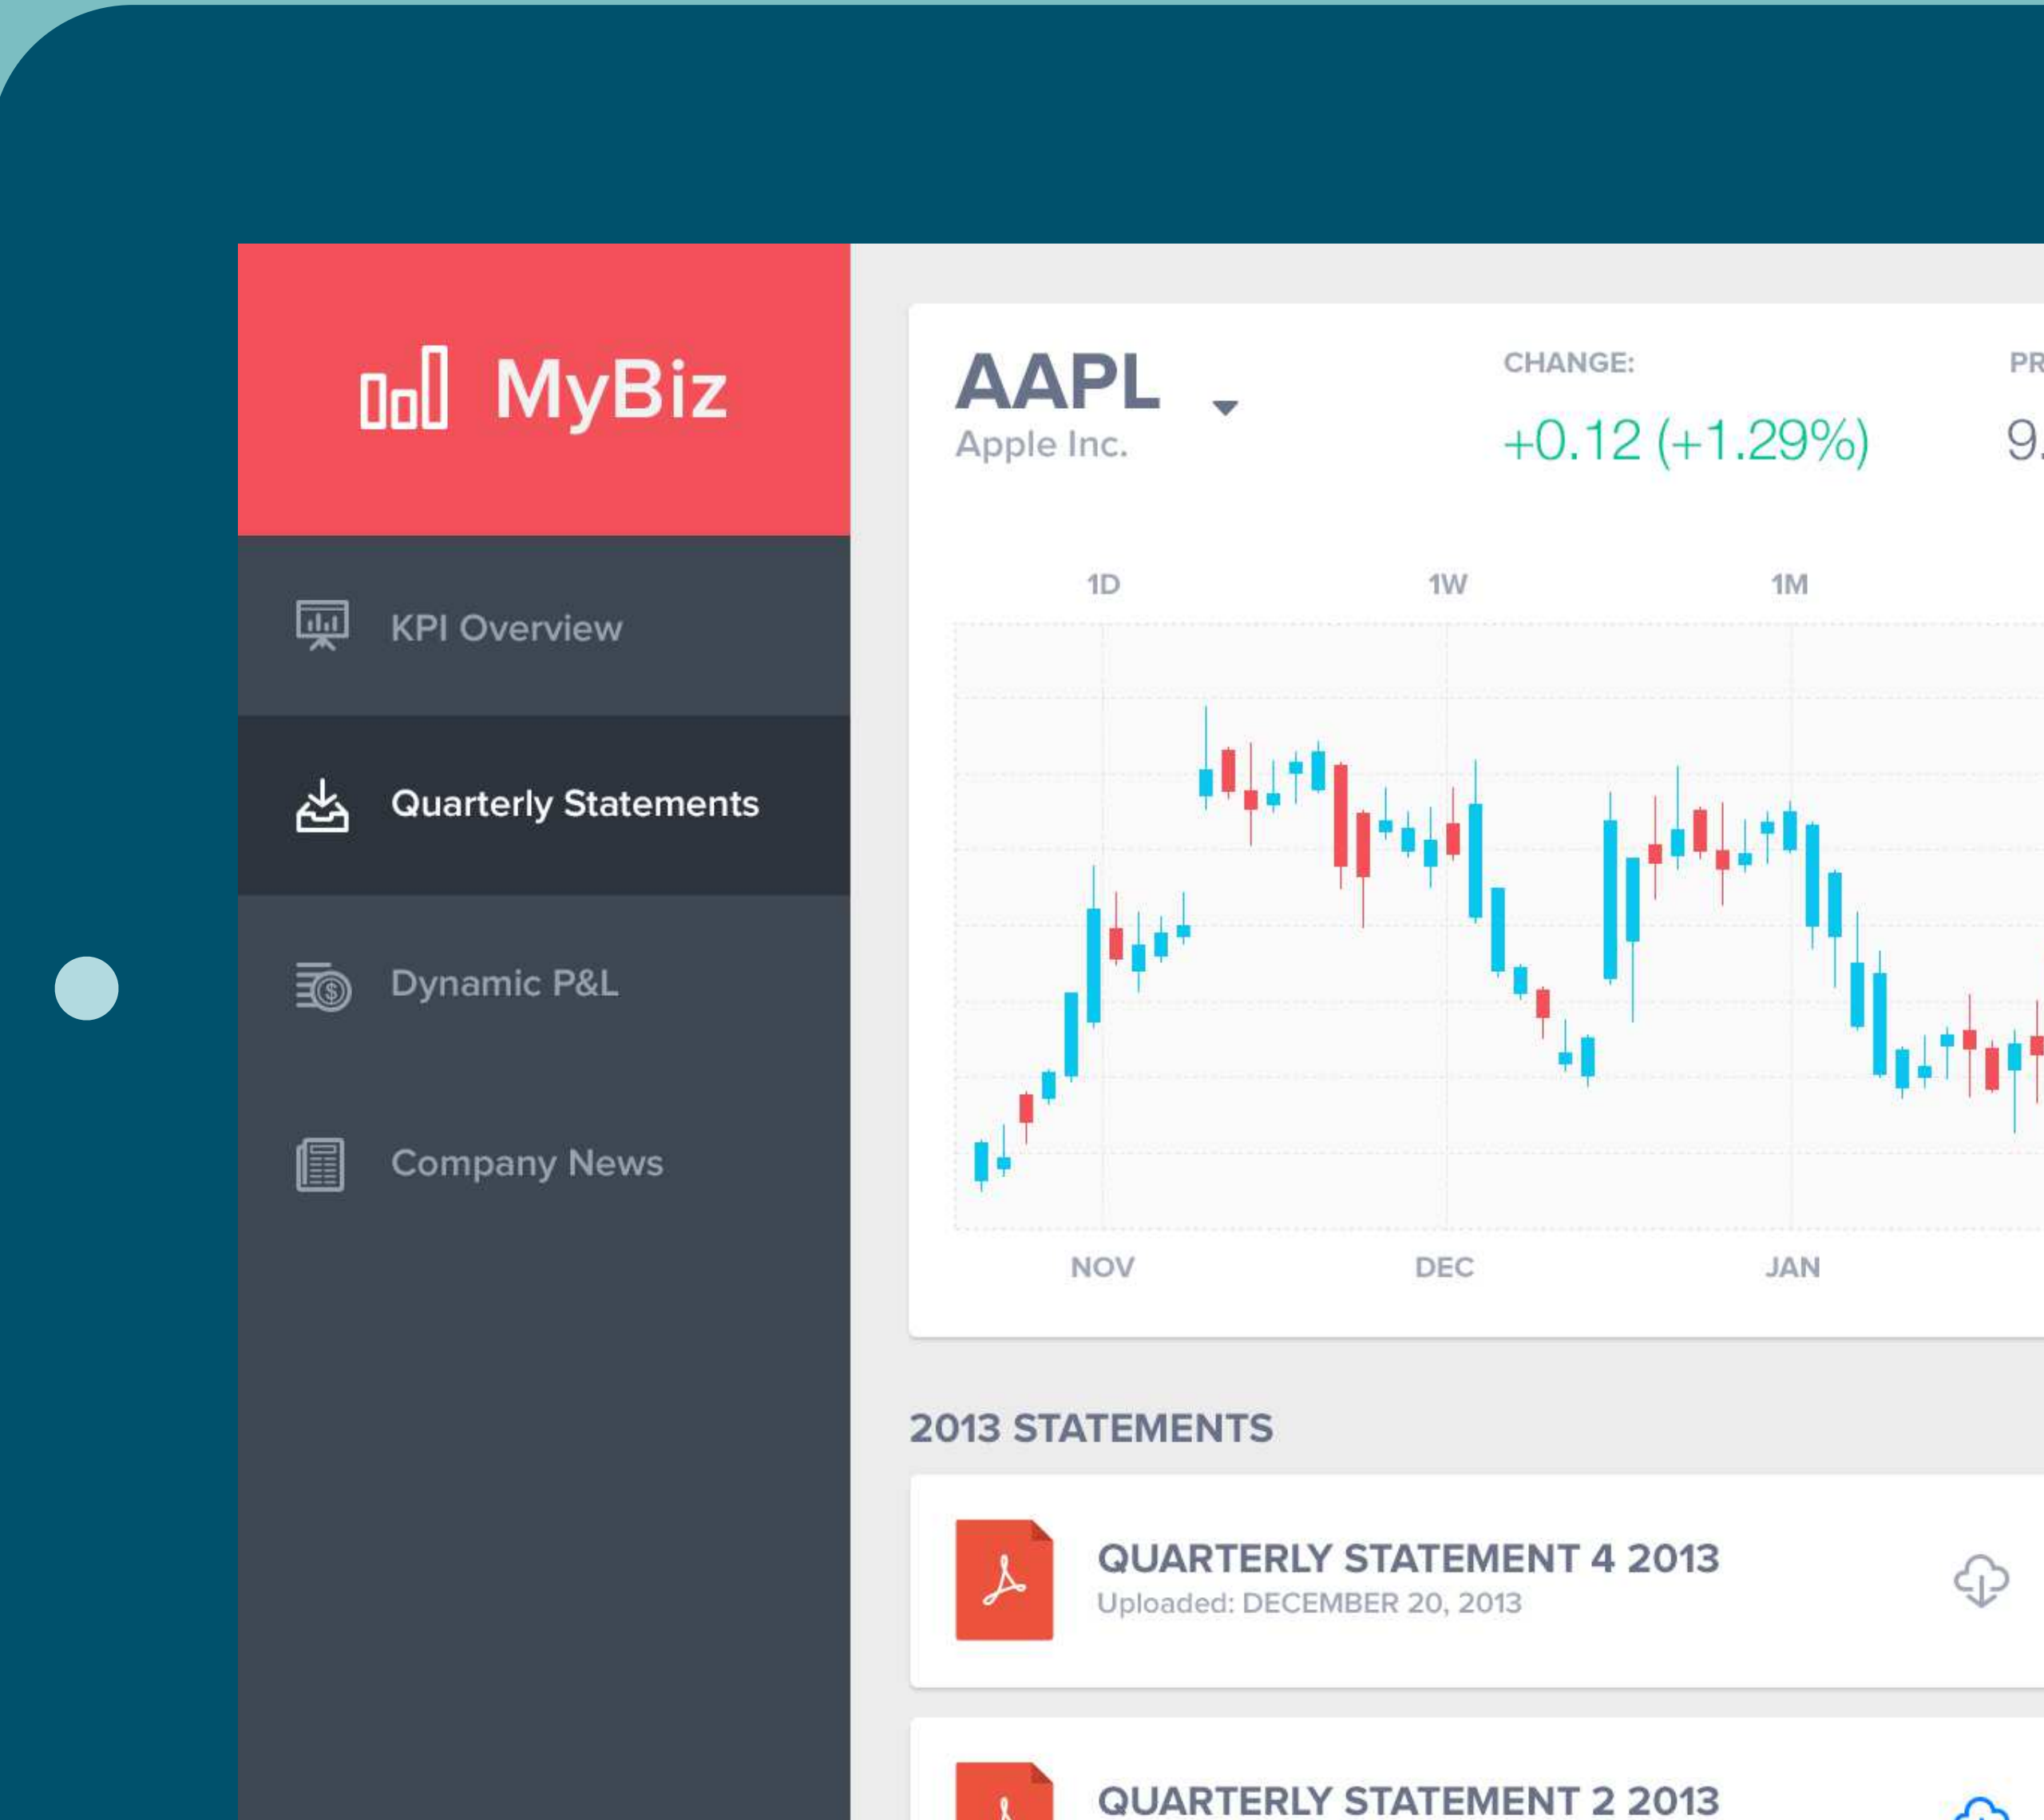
MyBiz

KPI Overview

Quarterly Statements

Dynamic P&L

Company News

AAPL
Apple Inc.

CHANGE:
+0.12 (+1.29%)

PR
9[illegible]

1D
1W
1M

NOV
DEC
JAN

2013 STATEMENTS

QUARTERLY STATEMENT 4 2013
Uploaded: DECEMBER 20, 2013

QUARTERLY STATEMENT 2 2013